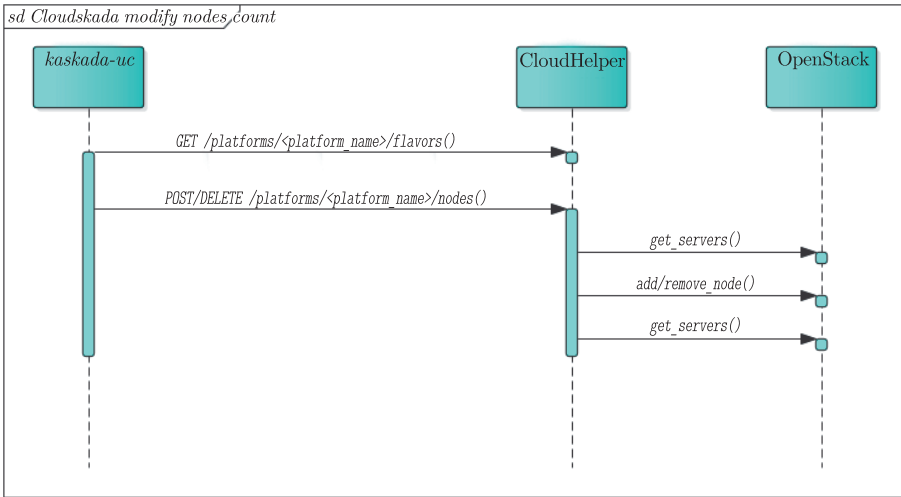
sd Cloudskada modify nodes count

kaskada-uc

CloudHelper

OpenStack

GET /platforms/<platform_name>/flavors()

POST/DELETE /platforms/<platform_name>/nodes()

get_servers()

add/remove_node()

get_servers()